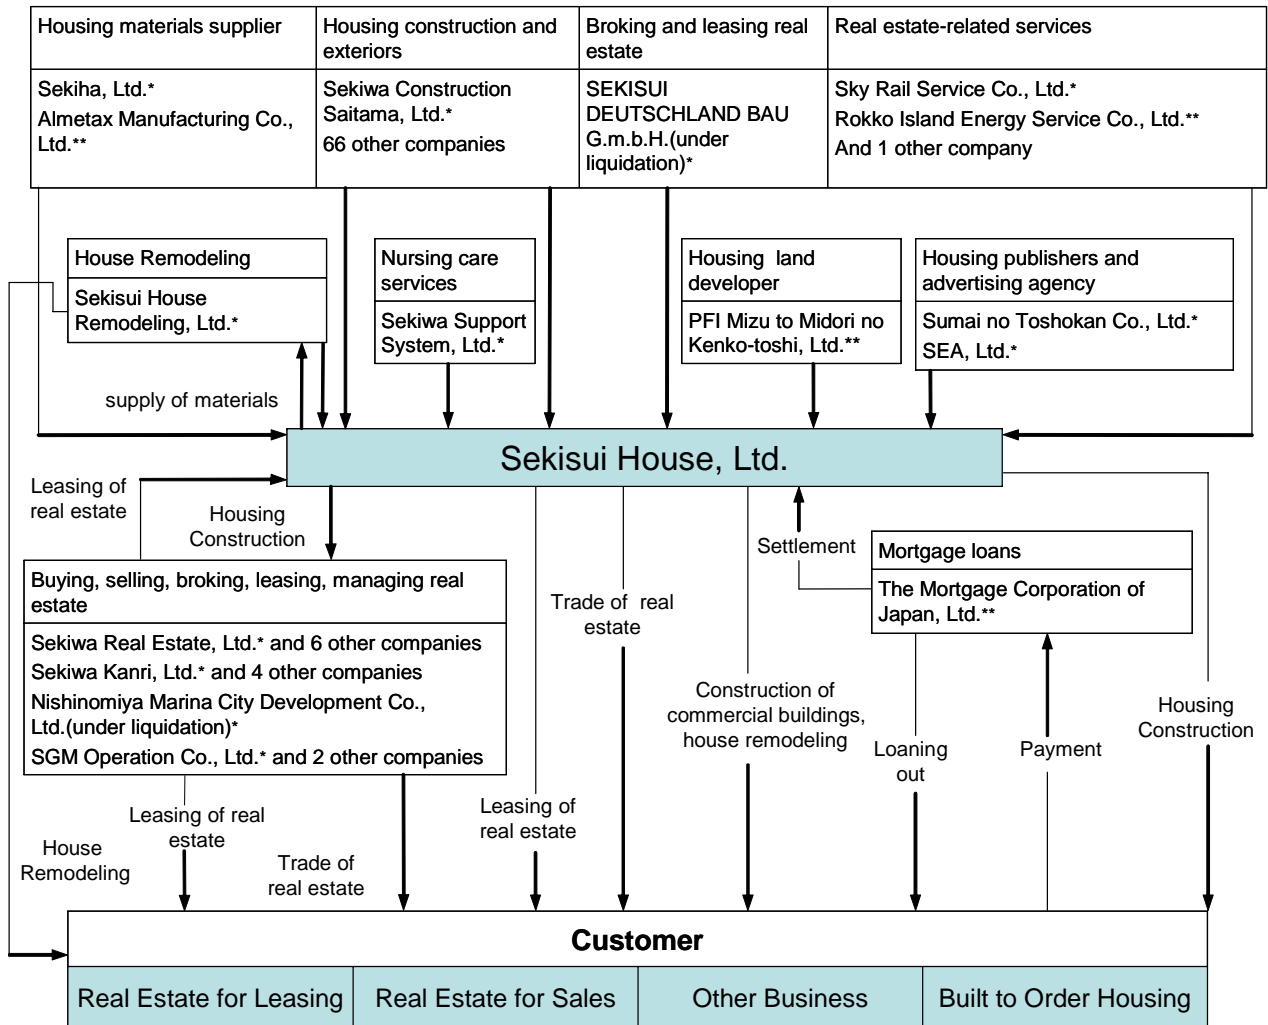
| Housing materials supplier | Housing construction and exteriors | Broking and leasing real estate | Real estate-related services |
|---|---|---|---|
| Sekiha, Ltd.* Almetax Manufacturing Co., Ltd.** | Sekiwa Construction Saitama, Ltd.* 66 other companies | SEKISUI DEUTSCHLAND BAU G.m.b.H.(under liquidation)* | Sky Rail Service Co., Ltd.* Rokko Island Energy Service Co., Ltd.** And 1 other company |

House Remodeling
Sekisui House Remodeling, Ltd.*

Nursing care services
Sekiwa Support System, Ltd.*

Housing land developer
PFI Mizu to Midori no Kenko-toshi, Ltd.**

Housing publishers and advertising agency
Sumai no Toshokan Co., Ltd.*
SEA, Ltd.*

supply of materials

Sekisui House, Ltd.

Leasing of real estate

Housing Construction

Settlement

Mortgage loans
The Mortgage Corporation of Japan, Ltd.**

Buying, selling, broking, leasing, managing real estate
Sekiwa Real Estate, Ltd.* and 6 other companies
Sekiwa Kanri, Ltd.* and 4 other companies
Nishinomiya Marina City Development Co., Ltd.(under liquidation)*
SGM Operation Co., Ltd.* and 2 other companies

Trade of real estate

Construction of commercial buildings, house remodeling

Loaning out

Payment

Housing Construction

Leasing of real estate

House Remodeling

Trade of real estate

Leasing of real estate

Customer

| Real Estate for Leasing | Real Estate for Sales | Other Business | Built to Order Housing |
|---|---|---|---|